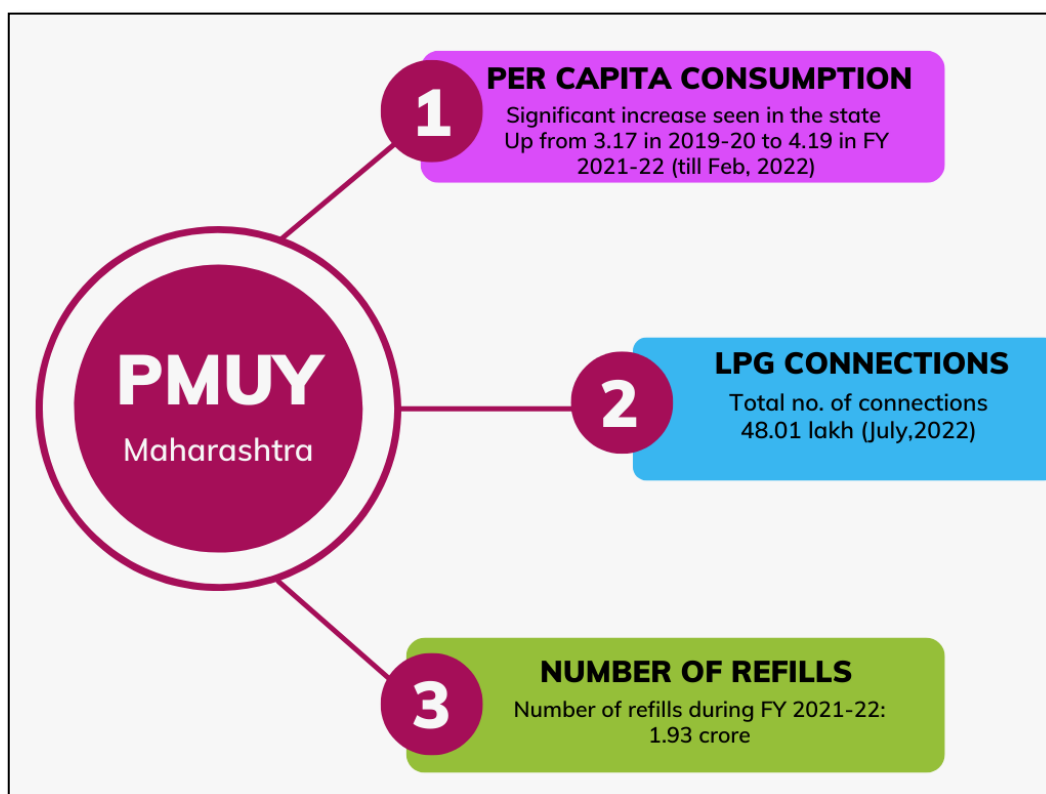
PMUY
Maharashtra

1
PER CAPITA CONSUMPTION
Significant increase seen in the state Up from 3.17 in 2019-20 to 4.19 in FY 2021-22 (till Feb, 2022)

2
LPG CONNECTIONS
Total no. of connections 48.01 lakh (July,2022)

3
NUMBER OF REFILLS
Number of refills during FY 2021-22: 1.93 crore